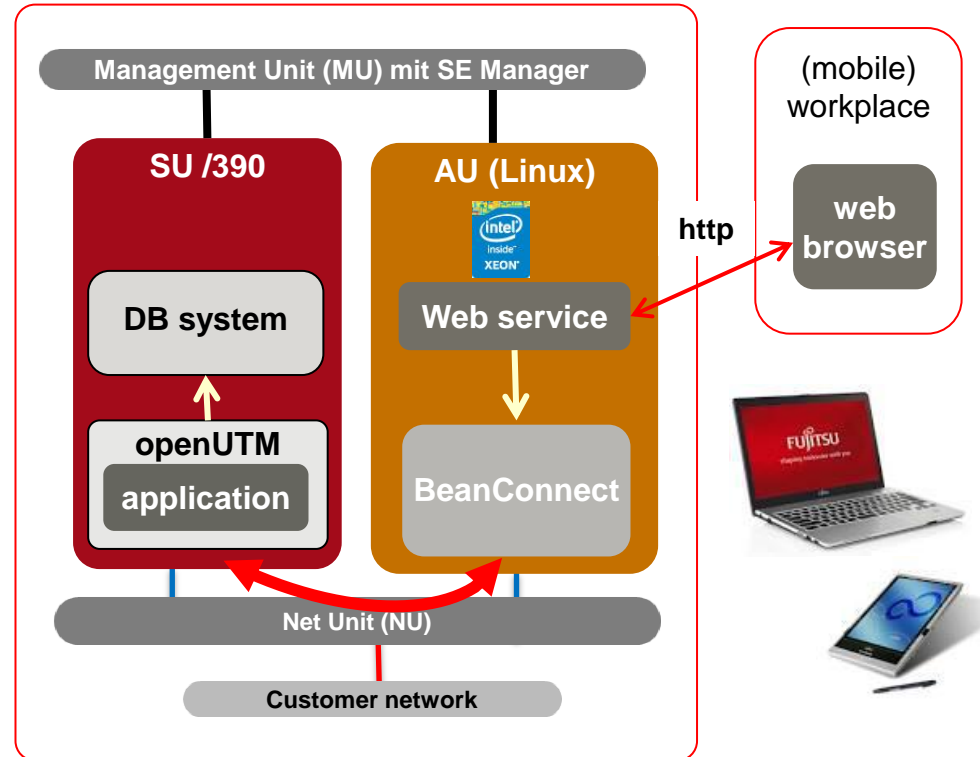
Management Unit (MU) mit SE Manager

SU /390

DB system

openUTM

application

AU (Linux)

intel inside XEON

Web service

BeanConnect

Net Unit (NU)

Customer network

http

(mobile) workplace

web browser

FUJITSU

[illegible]